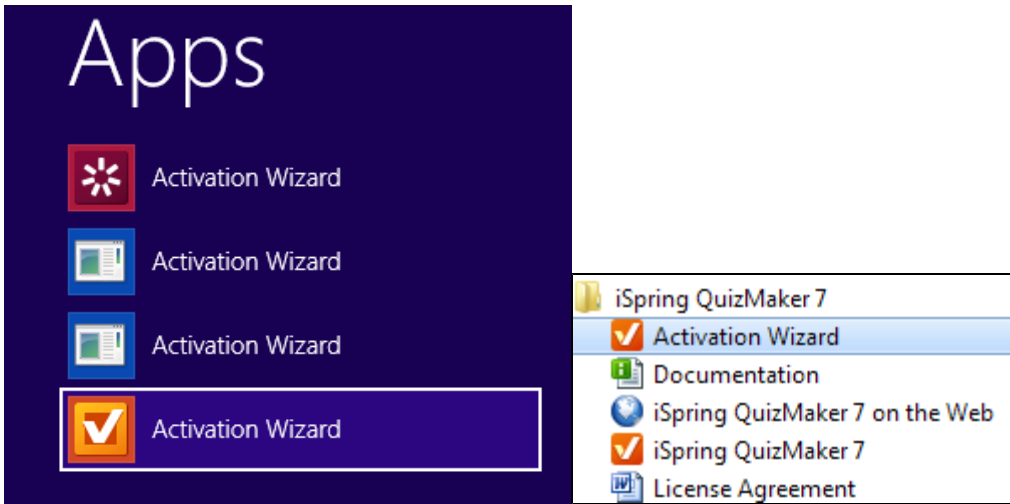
Apps

Activation Wizard

Activation Wizard

Activation Wizard

Activation Wizard

iSpring QuizMaker 7

Activation Wizard

Documentation

iSpring QuizMaker 7 on the Web

iSpring QuizMaker 7

License Agreement